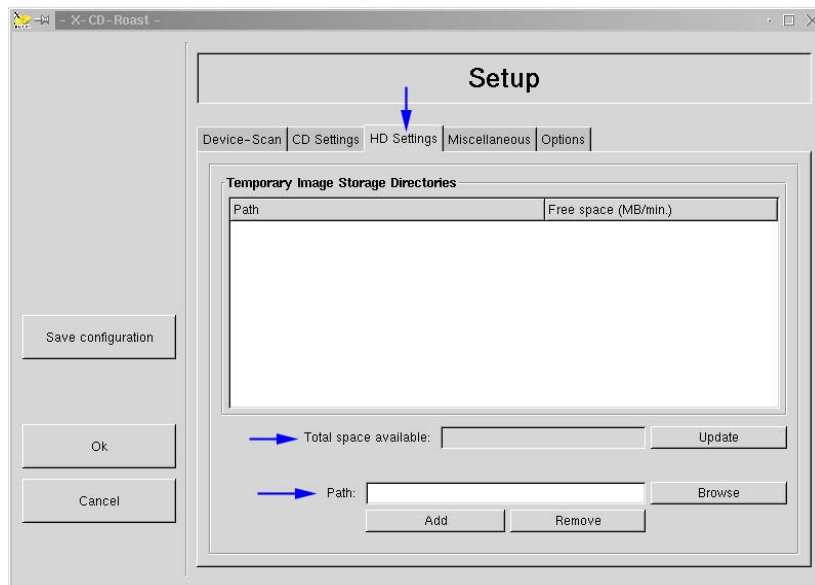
- X-CD-Roast -

Setup

Device-Scan | CD Settings | HD Settings | Miscellaneous | Options

Temporary Image Storage Directories

| Path | Free space (MB/min.) |
|---|---|

Save configuration

Total space available:

Update

Ok

Cancel

Path:

Browse

Add

Remove